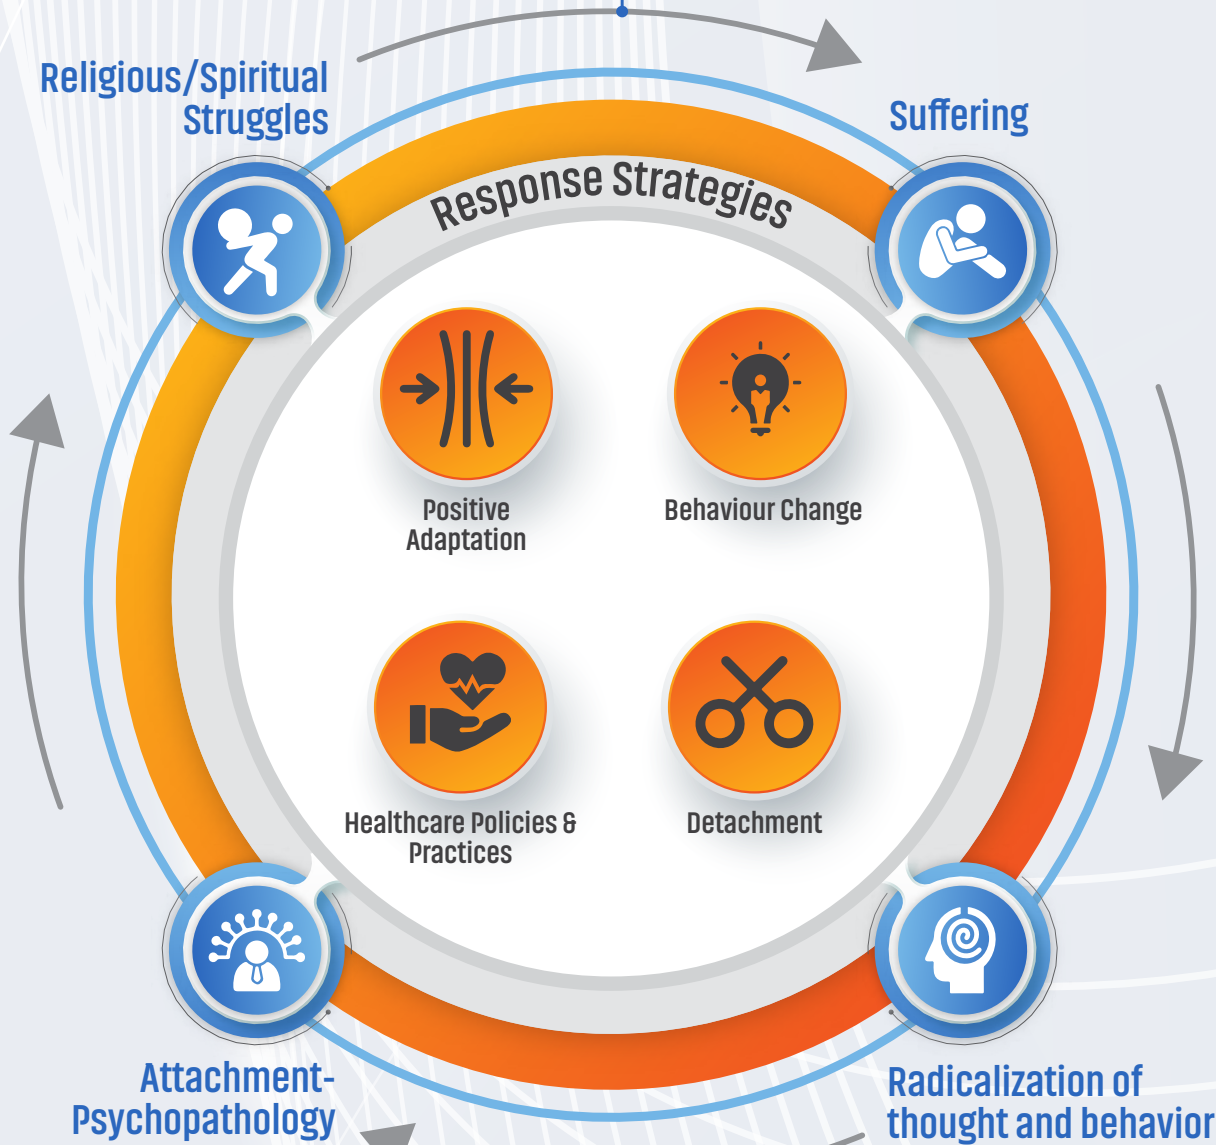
Religious/Spiritual Struggles

Suffering

Response Strategies

Positive Adaptation

Behaviour Change

Healthcare Policies & Practices

Detachment

Attachment-Psychopathology

Radicalization of thought and behavior